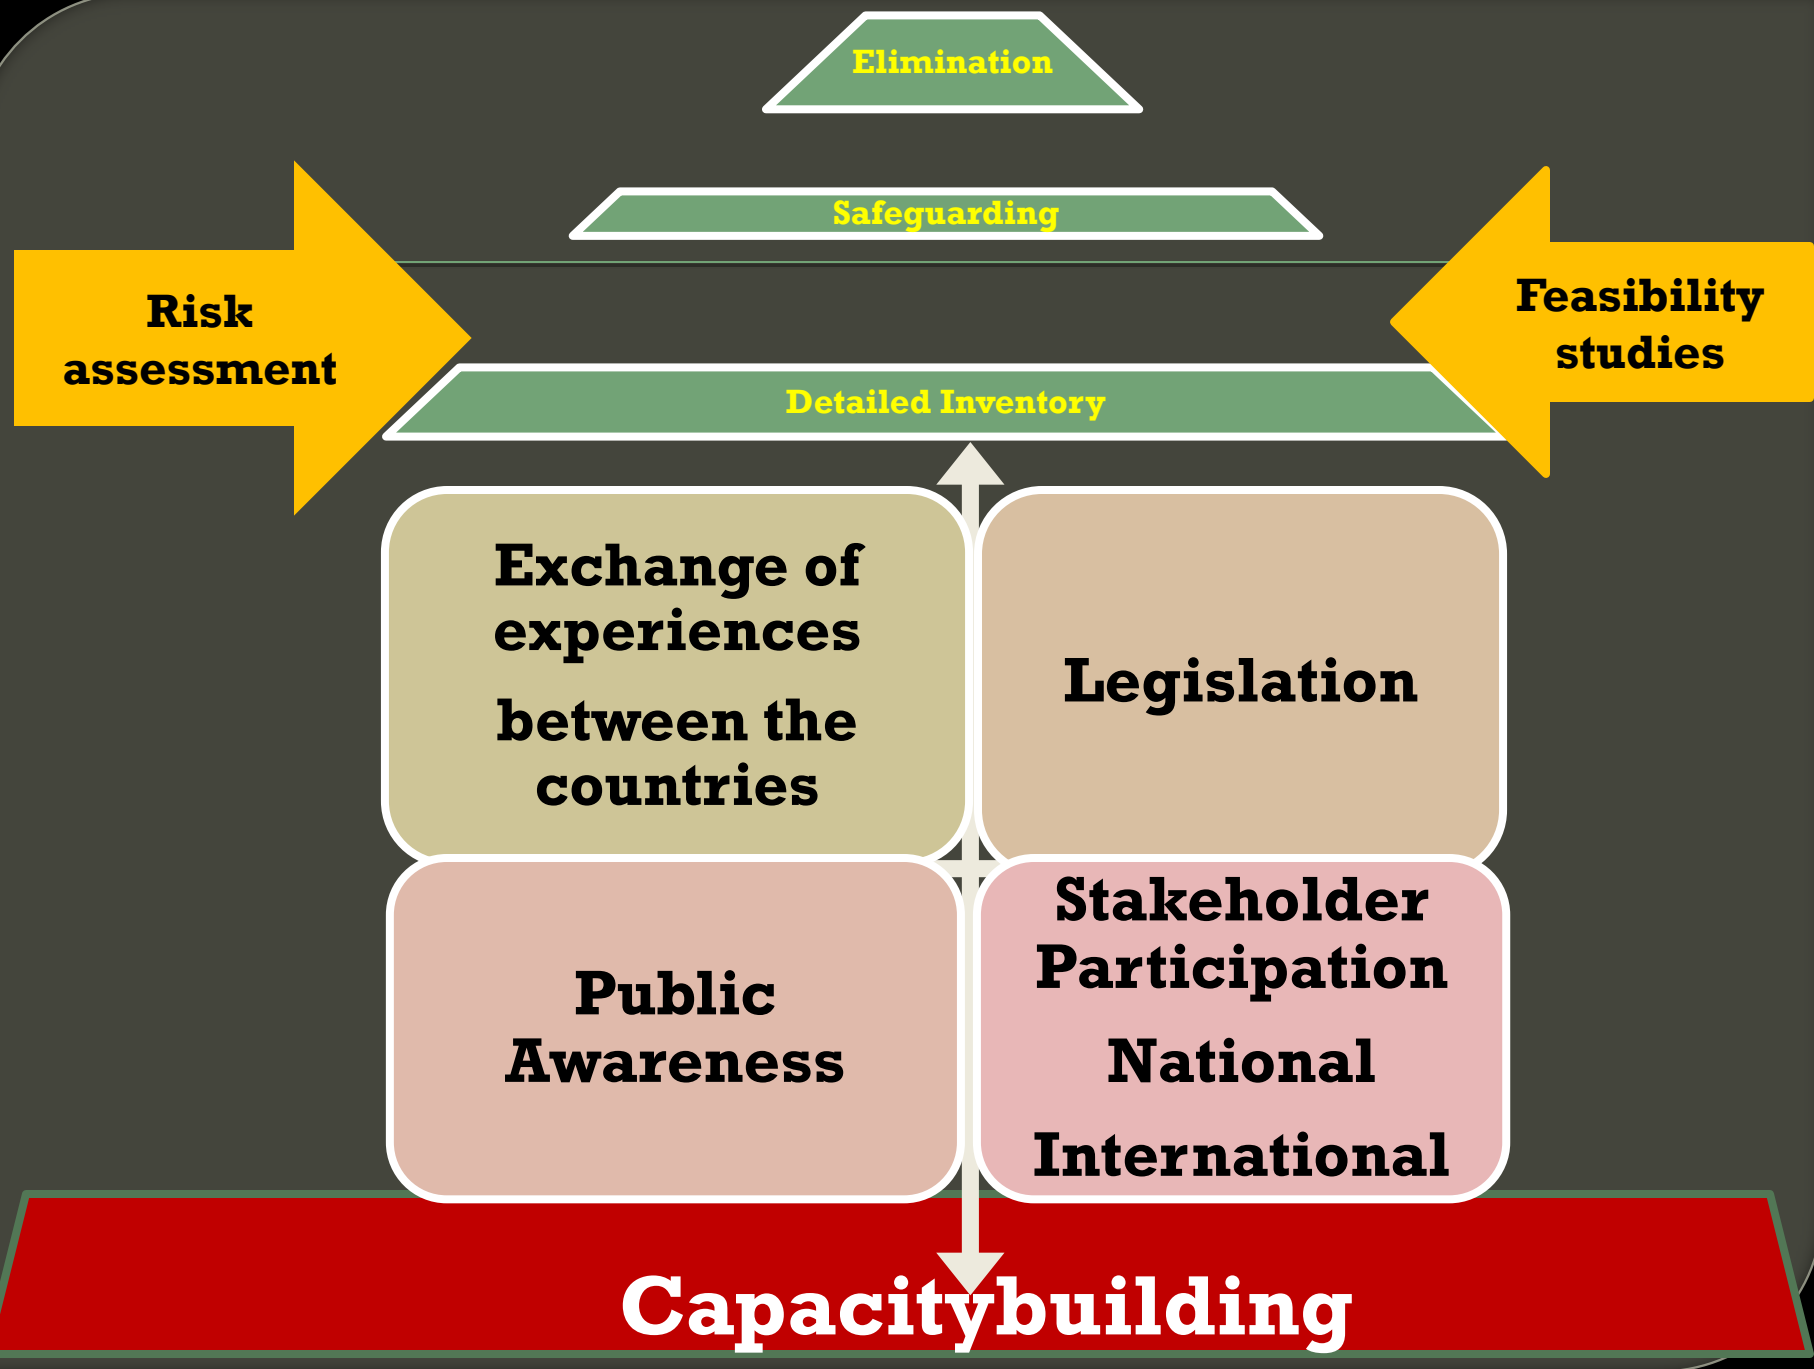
Elimination

Safeguarding

Risk assessment

Feasibility studies

Detailed Inventory

Exchange of experiences

between the countries

Legislation

Public Awareness

Stakeholder Participation

National

International

Capacitybuilding